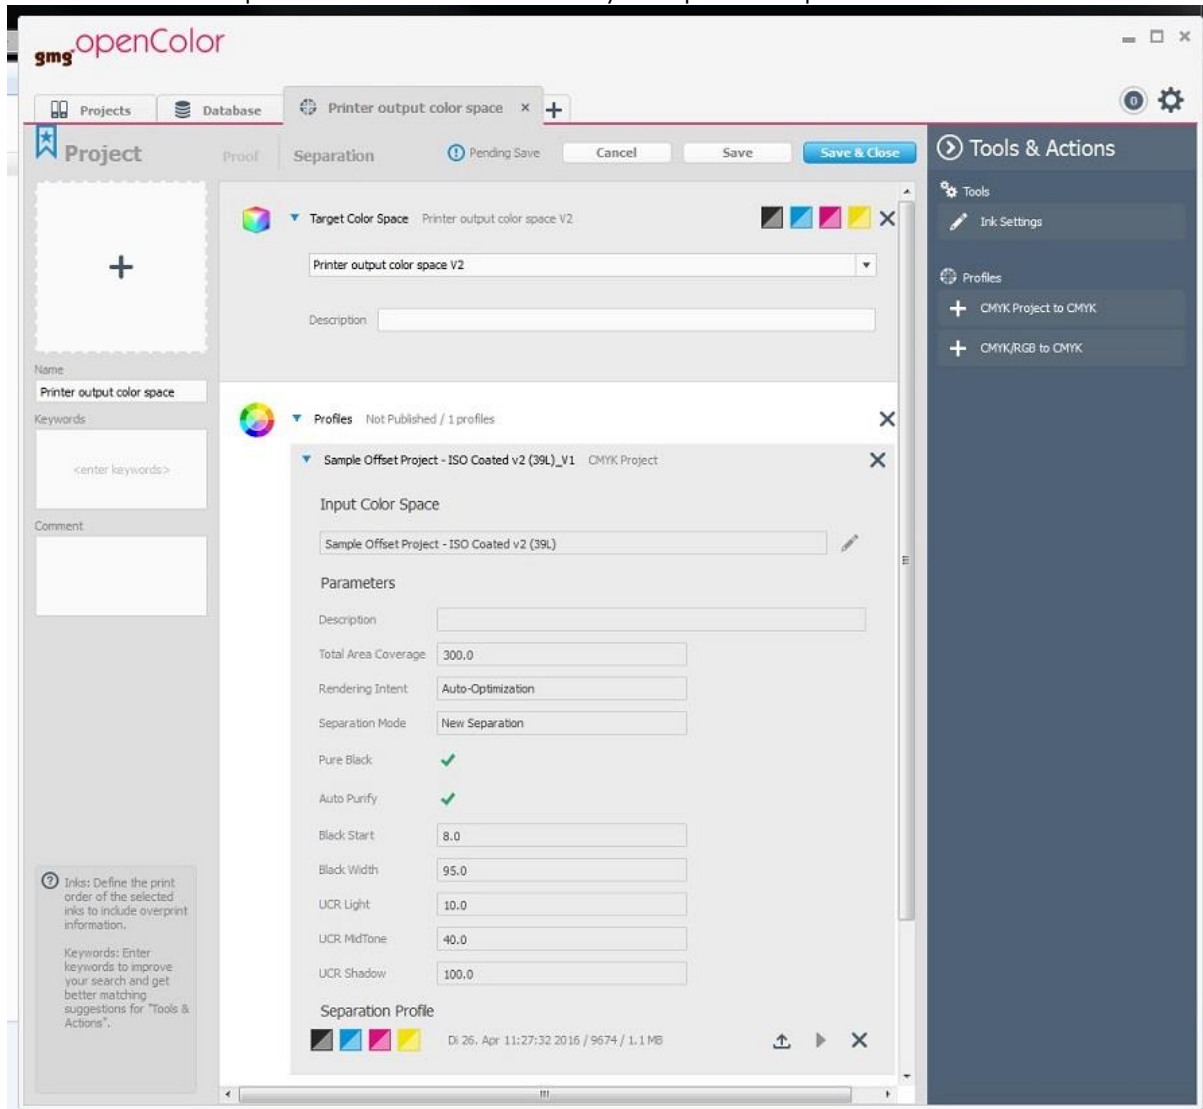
gmg openColor

Projects
Database
Printer output color space ×
+

0

Project
Proof
Separation
Pending Save
Cancel
Save
Save & Close

Target Color Space Printer output color space V2

Printer output color space V2

Description

Name
Printer output color space
Keywords
<enter keywords>
Comment

Profiles Not Published / 1 profiles

Sample Offset Project - ISO Coated v2 (39L)_V1 CMYK Project

Input Color Space

Sample Offset Project - ISO Coated v2 (39L)

Parameters

Description
Total Area Coverage 300.0
Rendering Intent Auto-Optimization
Separation Mode New Separation
Pure Black
Auto Purify
Black Start 8.0
Black Width 95.0
UCR Light 10.0
UCR MidTone 40.0
UCR Shadow 100.0

Separation Profile

Di 26. Apr 11:27:32 2016 / 9674 / 1.1 MB

Inks: Define the print order of the selected inks to include overprint information.

Keywords: Enter keywords to improve your search and get better matching suggestions for "Tools & Actions".

Tools & Actions

Tools
Ink Settings

Profiles
CMYK Project to CMYK
CMYK/RGB to CMYK